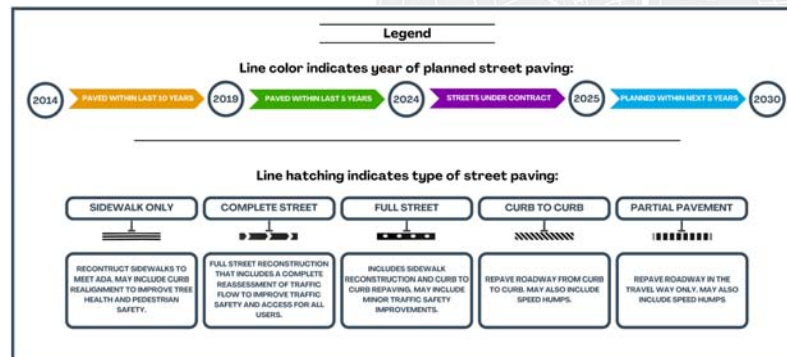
Legend

Line color indicates year of planned street paving:

2014 PAVED WITHIN LAST 10 YEARS 2019 PAVED WITHIN LAST 5 YEARS 2024 STREETS UNDER CONTRACT 2025 PLANNED WITHIN NEXT 5 YEARS 2030

Line hatching indicates type of street paving:

SIDEWALK ONLY

RECONTRUCT SIDEWALKS TO MEET ADA. MAY INCLUDE CURB REALIGNMENT TO IMPROVE TREE HEALTH AND PEDESTRIAN SAFETY.

COMPLETE STREET

FULL STREET RECONSTRUCTION THAT INCLUDES A COMPLETE REASSESSMENT OF TRAFFIC FLOW TO IMPROVE TRAFFIC SAFETY AND ACCESS FOR ALL USERS.

FULL STREET

INCLUDES SIDEWALK RECONSTRUCTION AND CURB TO CURB REPAVING. MAY INCLUDE MINOR TRAFFIC SAFETY IMPROVEMENTS.

CURB TO CURB

REPAVE ROADWAY FROM CURB TO CURB. MAY ALSO INCLUDE SPEED HUMPS.

PARTIAL PAVEMENT

REPAVE ROADWAY IN THE TRAVEL WAY ONLY. MAY ALSO INCLUDE SPEED HUMPS